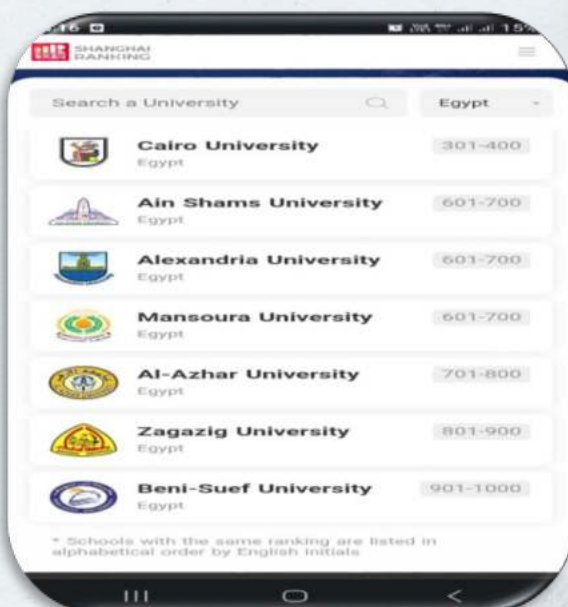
16
15%

SHANGHAI RANKING

Search a University
Egypt

Cairo University
Egypt
301-400

Ain Shams University
Egypt
601-700

Alexandria University
Egypt
601-700

Mansoura University
Egypt
601-700

Al-Azhar University
Egypt
701-800

Zagazig University
Egypt
801-900

Beni-Suef University
Egypt
901-1000

* Schools with the same ranking are listed in alphabetical order by English initials